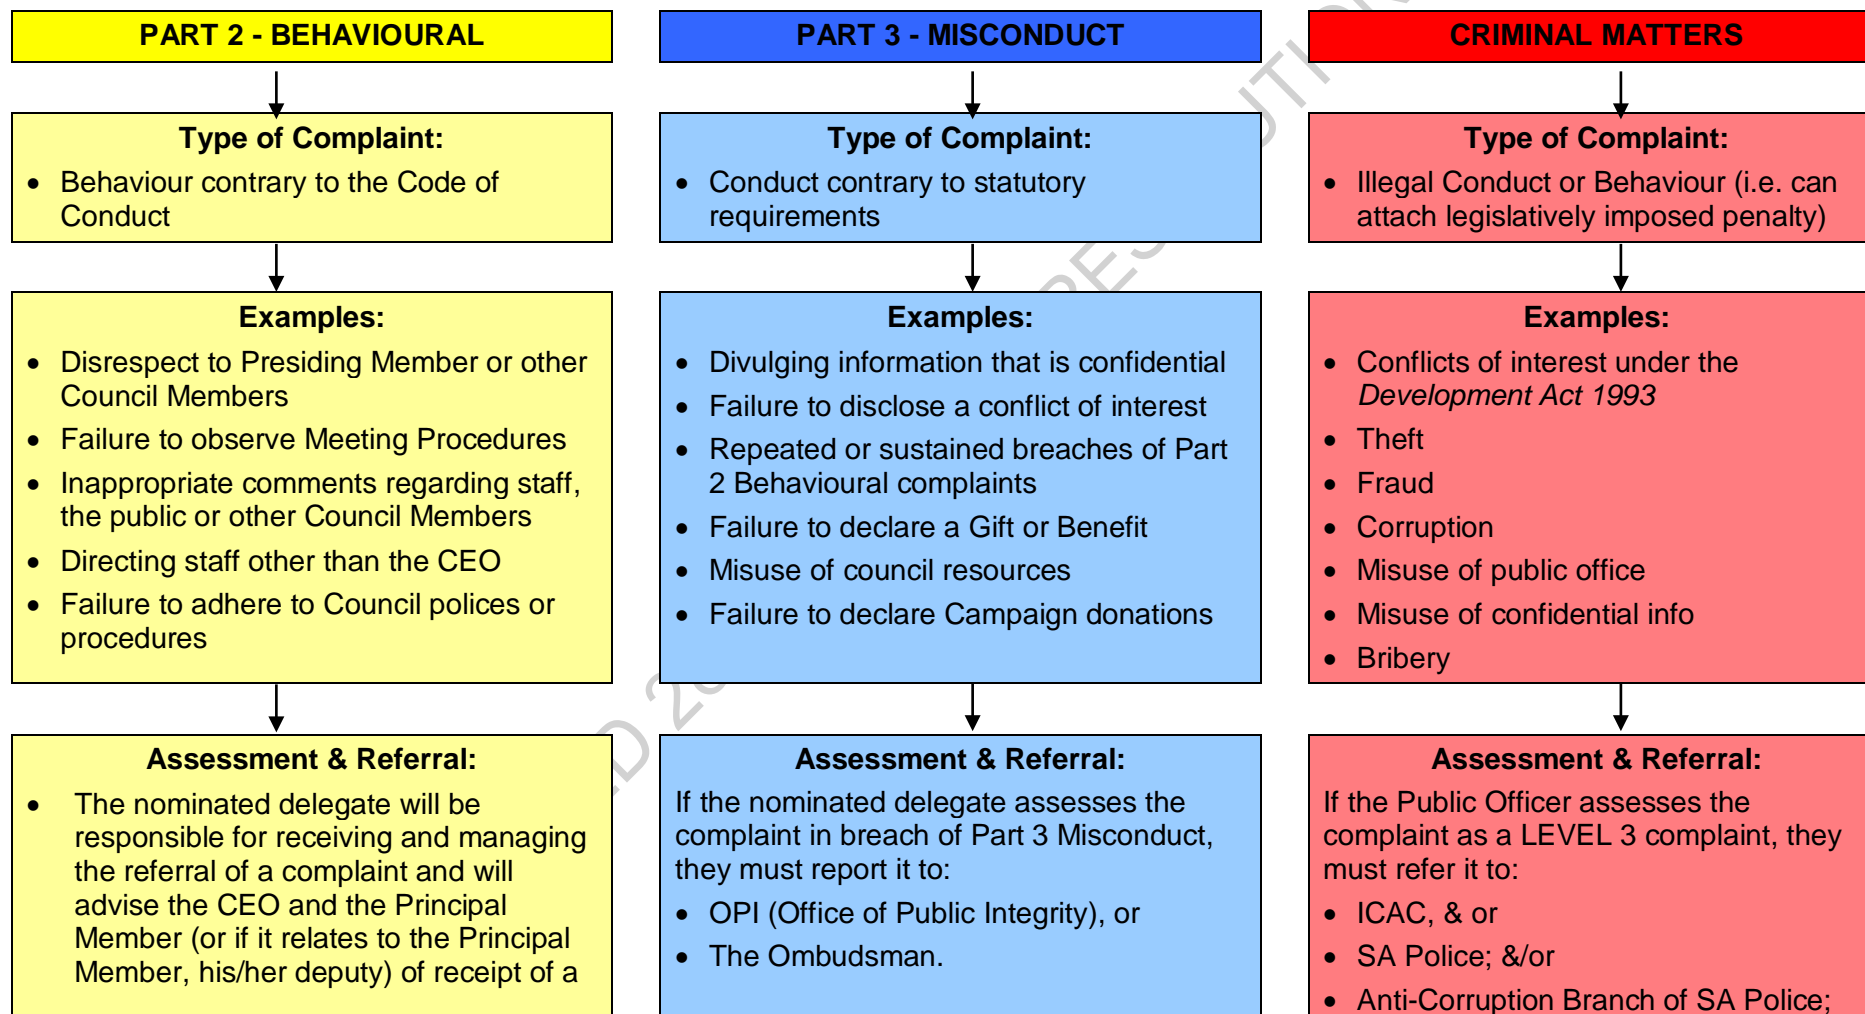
PART 2 - BEHAVIOURAL

Type of Complaint:
- Behaviour contrary to the Code of Conduct

Examples:
- Disrespect to Presiding Member or other Council Members
- Failure to observe Meeting Procedures
- Inappropriate comments regarding staff, the public or other Council Members
- Directing staff other than the CEO
- Failure to adhere to Council polices or procedures

Assessment & Referral:
- The nominated delegate will be responsible for receiving and managing the referral of a complaint and will advise the CEO and the Principal Member (or if it relates to the Principal Member, his/her deputy) of receipt of a

PART 3 - MISCONDUCT

Type of Complaint:
- Conduct contrary to statutory requirements

Examples:
- Divulging information that is confidential
- Failure to disclose a conflict of interest
- Repeated or sustained breaches of Part 2 Behavioural complaints
- Failure to declare a Gift or Benefit
- Misuse of council resources
- Failure to declare Campaign donations

Assessment & Referral:
If the nominated delegate assesses the complaint in breach of Part 3 Misconduct, they must report it to:
- OPI (Office of Public Integrity), or
- The Ombudsman.

CRIMINAL MATTERS

Type of Complaint:
- Illegal Conduct or Behaviour (i.e. can attach legislatively imposed penalty)

Examples:
- Conflicts of interest under the *Development Act 1993*
- Theft
- Fraud
- Corruption
- Misuse of public office
- Misuse of confidential info
- Bribery

Assessment & Referral:
If the Public Officer assesses the complaint as a LEVEL 3 complaint, they must refer it to:
- ICAC, & or
- SA Police; &/or
- Anti-Corruption Branch of SA Police;